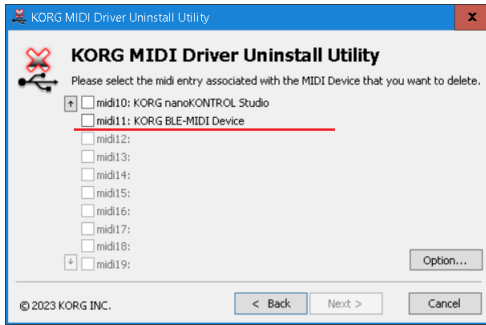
KORG MIDI Driver Uninstall Utility

x

KORG MIDI Driver Uninstall Utility

Please select the midi entry associated with the MIDI Device that you want to delete.

↑ midi10: KORG nanoKONTROL Studio
midi11: KORG BLE-MIDI Device
midi12:
midi13:
midi14:
midi15:
midi16:
midi17:
midi18:
↓ midi19:

Option...

© 2023 KORG INC.

< Back

Next >

Cancel